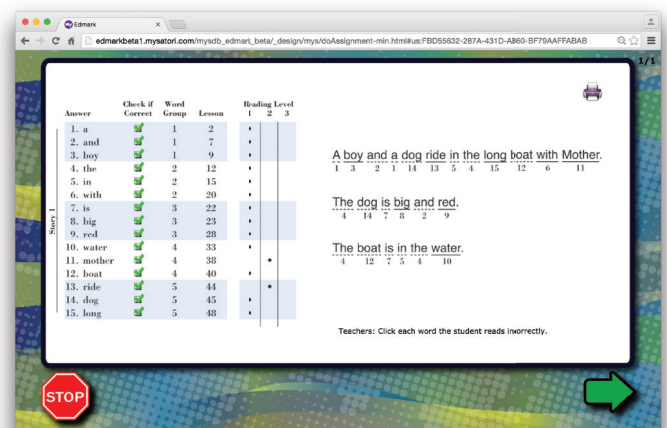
Edmark

edmarkbeta1.mysatori.com/mysdb_edmark_beta/_design/mys/doAssignment-min.html#us:FBD55632-287A-431D-A860-BF79AAFFABAB

1/1

| Answer | Check if Correct | Word Group | Lesson | Reading Level 1 | 2 | 3 |
|---|---|---|---|---|---|---|
| 1. a | ✓ | 1 | 2 | • | | |
| 2. and | ✓ | 1 | 7 | • | | |
| 3. boy | ✓ | 1 | 9 | • | | |
| 4. the | ✓ | 2 | 12 | • | | |
| 5. in | ✓ | 2 | 15 | • | | |
| 6. with | ✓ | 2 | 20 | • | | |
| 7. is | ✓ | 3 | 22 | • | | |
| 8. big | ✓ | 3 | 23 | • | | |
| 9. red | ✓ | 3 | 28 | • | | |
| 10. water | ✓ | 4 | 33 | • | | |
| 11. mother | ✓ | 4 | 38 | | • | |
| 12. boat | ✓ | 4 | 40 | • | | |
| 13. ride | ✓ | 5 | 44 | | • | |
| 14. dog | ✓ | 5 | 45 | • | | |
| 15. long | ✓ | 5 | 48 | • | | |

Story 1

A boy and a dog ride in the long boat with Mother.
1 3 2 1 14 13 5 4 15 12 6 11

The dog is big and red.
4 14 7 8 2 9

The boat is in the water.
4 12 7 5 4 10

Teachers: Click each word the student reads incorrectly.

STOP